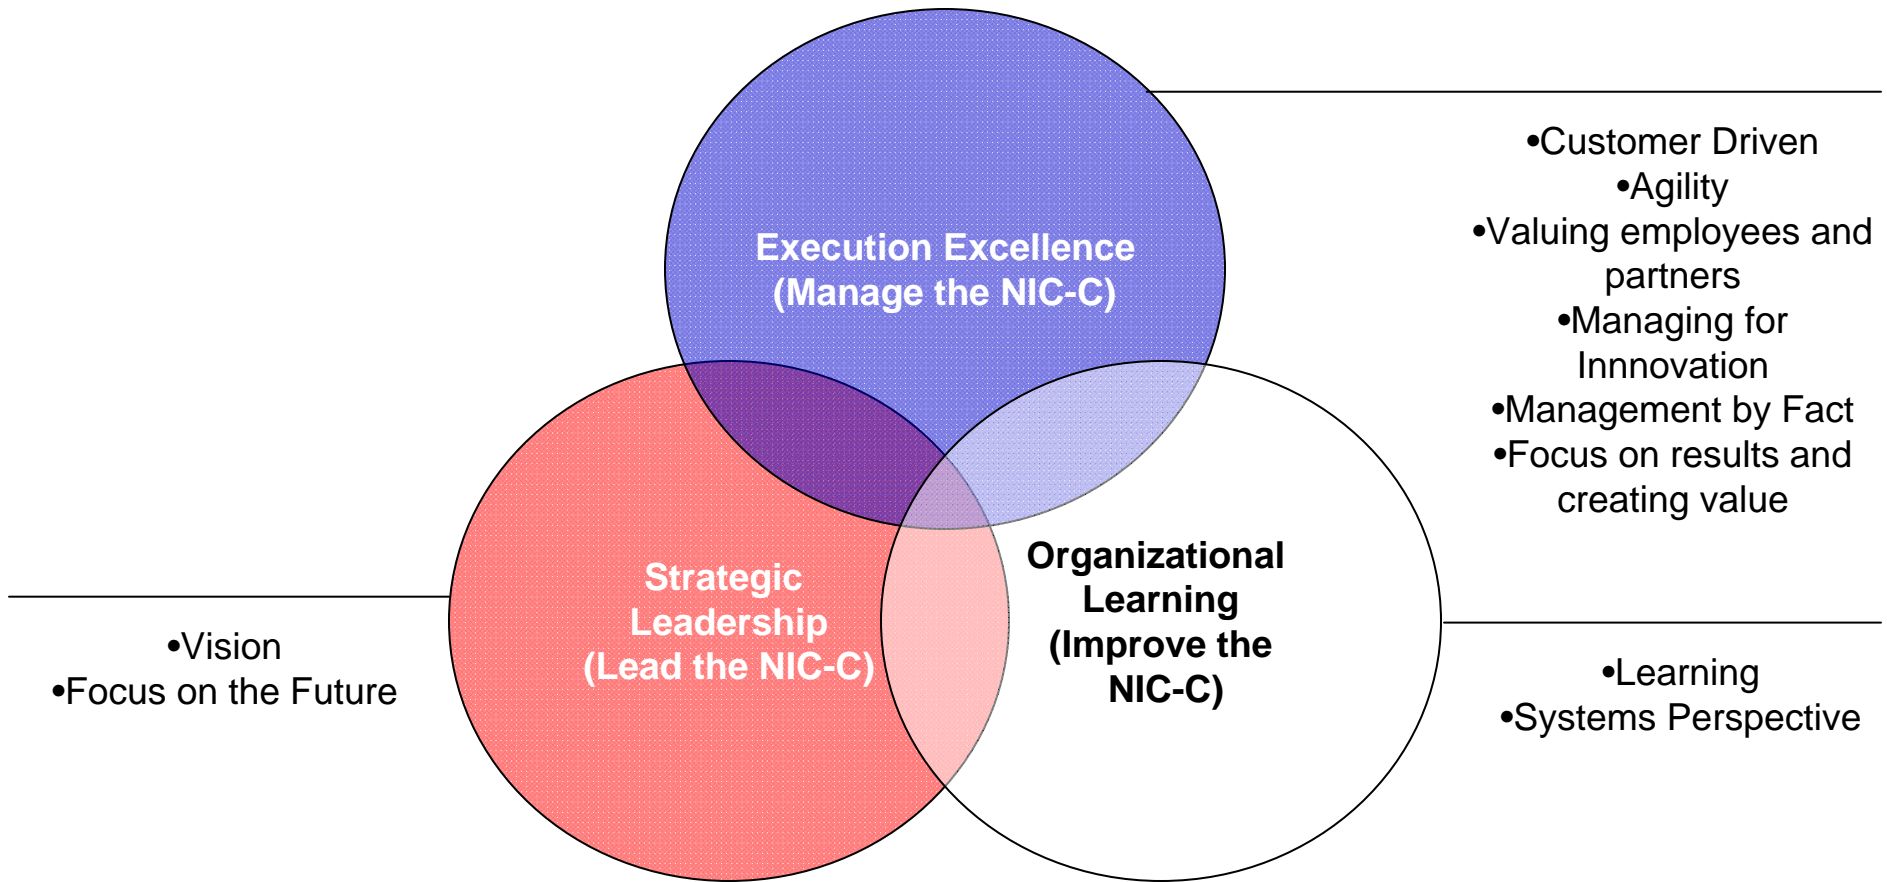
Execution Excellence
(Manage the NIC-C)

•Customer Driven
•Agility
•Valuing employees and partners
•Managing for Innnovation
•Management by Fact
•Focus on results and creating value

Strategic Leadership
(Lead the NIC-C)

•Vision
•Focus on the Future

Organizational Learning
(Improve the NIC-C)

•Learning
•Systems Perspective